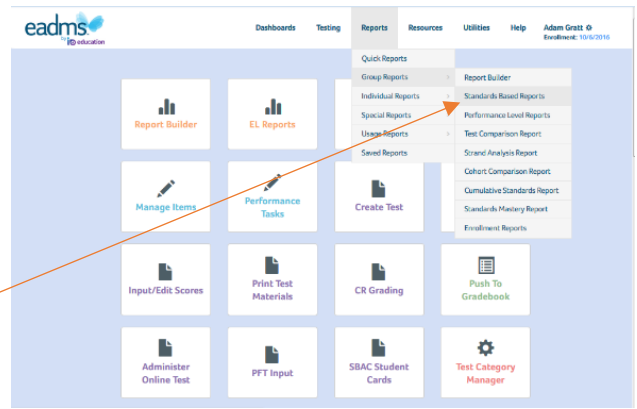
eadms by IO education

Dashboards Testing Reports Resources Utilities Help Adam Gratt
Enrollment: 10/6/2016

Quick Reports
Group Reports
Individual Reports
Special Reports
Usage Reports
Saved Reports

Report Builder
Standards Based Reports
Performance Level Reports
Test Comparison Report
Strand Analysis Report
Cohort Comparison Report
Cumulative Standards Report
Standards Mastery Report
Enrollment Reports

Report Builder
EL Reports
Manage Items
Performance Tasks
Create Test
Input/Edit Scores
Print Test Materials
CR Grading
Push To Gradebook
Administer Online Test
PFT Input
SBAC Student Cards
Test Category Manager